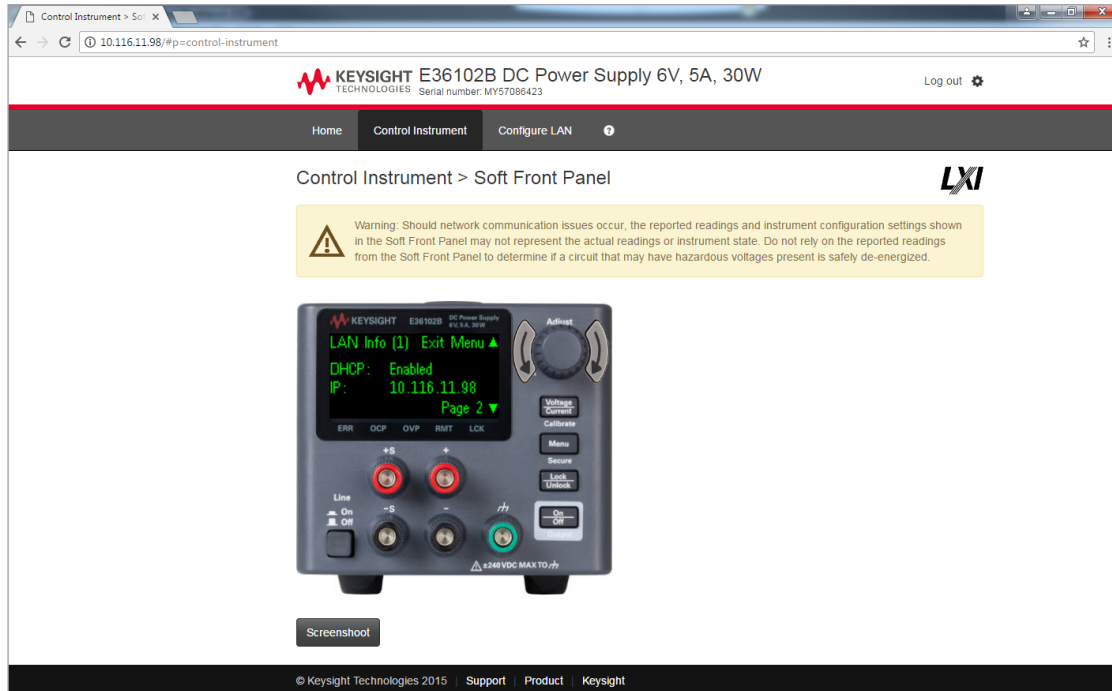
Control Instrument > Sof ×

10.116.11.98/#p=control-instrument

KEYSIGHT TECHNOLOGIES E36102B DC Power Supply 6V, 5A, 30W
Serial number: MY57086423

Log out

Home | Control Instrument | Configure LAN

Control Instrument > Soft Front Panel

LXI

Warning: Should network communication issues occur, the reported readings and instrument configuration settings shown in the Soft Front Panel may not represent the actual readings or instrument state. Do not rely on the reported readings from the Soft Front Panel to determine if a circuit that may have hazardous voltages present is safely de-energized.

KEYSIGHT E36102B DC Power Supply 6V, 5A, 30W

LAN Info (1) Exit Menu ▲
DHCP: Enabled
IP: 10.116.11.98
Page 2 ▼

ERR OCP OVP RMT LCK

Adjust

Voltage Current
Calibrate
Menu
Secure
Lock Unlock
On Off
Output

+S +
Line
On
Off
−S −

⚠ ±240VDC MAX TO

Screenshoot

© Keysight Technologies 2015 | Support | Product | Keysight